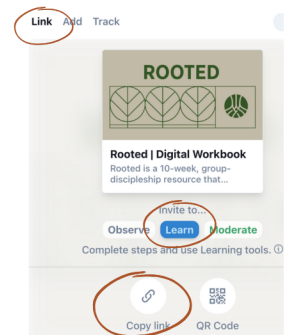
Link Add Track

ROOTED

Rooted | Digital Workbook

Rooted is a 10-week, group-discipleship resource that...

Invite to...

Observe Learn Moderate

Complete steps and use Learning tools.

Copy link

QR Code